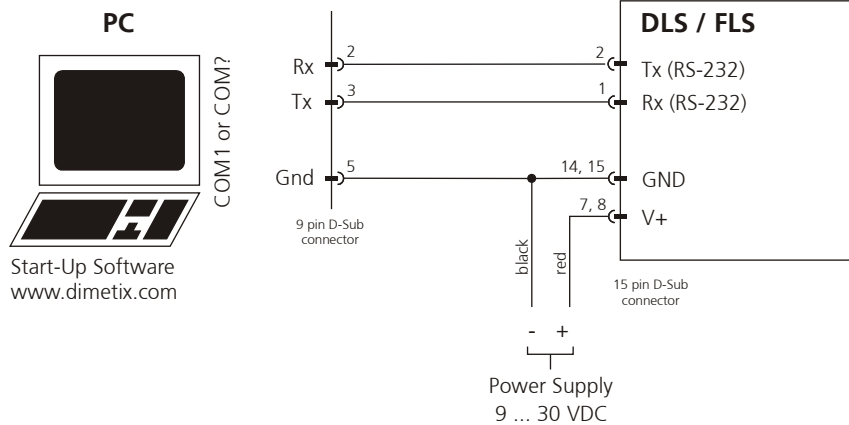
PC

COM1 or COM?

Start-Up Software
www.dimetix.com

Rx 2
Tx 3
Gnd 5

9 pin D-Sub connector

black
red

- +

Power Supply
9 ... 30 VDC

DLS / FLS

2 Tx (RS-232)
1 Rx (RS-232)
14, 15 GND
7, 8 V+

15 pin D-Sub connector